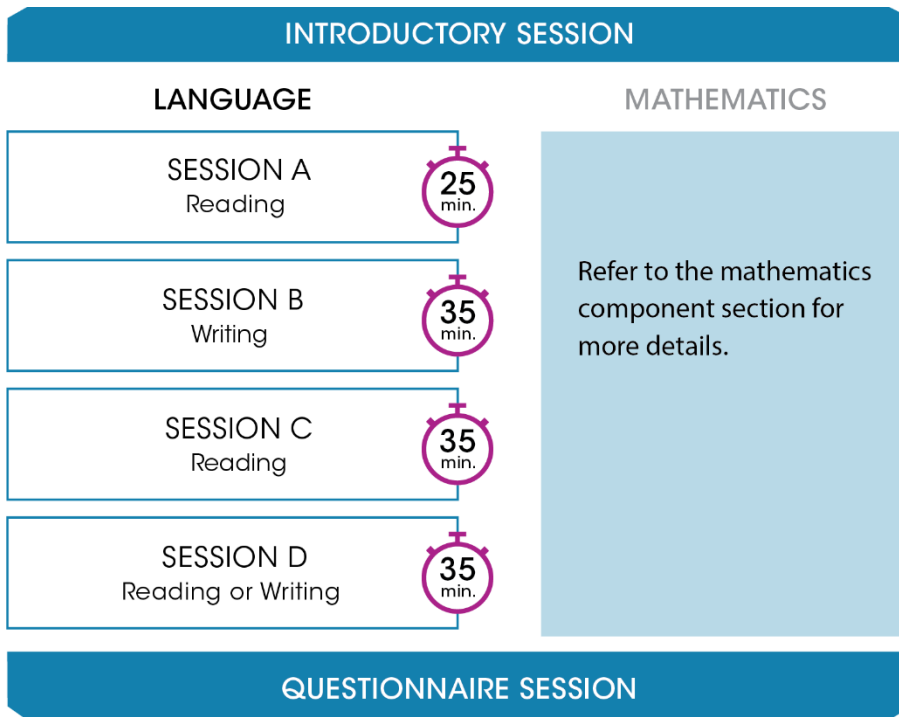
INTRODUCTORY SESSION

LANGUAGE

MATHEMATICS

SESSION A
Reading
25 min.

SESSION B
Writing
35 min.

SESSION C
Reading
35 min.

SESSION D
Reading or Writing
35 min.

Refer to the mathematics component section for more details.

QUESTIONNAIRE SESSION